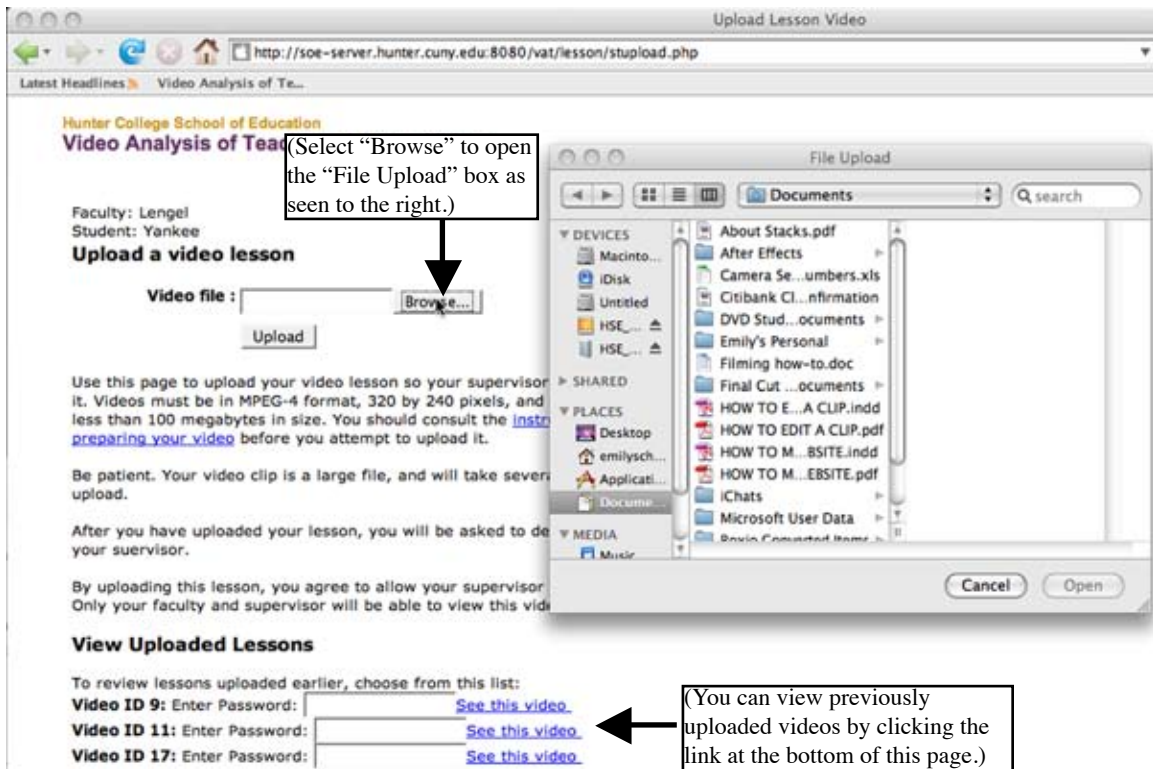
Upload Lesson Video

http://soe-server.hunter.cuny.edu:8080/vat/lesson/stupload.php

Latest Headlines Video Analysis of Te...

Hunter College School of Education
Video Analysis of Tea

(Select "Browse" to open the "File Upload" box as seen to the right.)

Faculty: Lengel
Student: Yankee

Upload a video lesson

Video file : Browse...

Upload

Use this page to upload your video lesson so your supervisor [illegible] it. Videos must be in MPEG-4 format, 320 by 240 pixels, and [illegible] less than 100 megabytes in size. You should consult the instr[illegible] preparing your video before you attempt to upload it.

Be patient. Your video clip is a large file, and will take severa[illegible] upload.

After you have uploaded your lesson, you will be asked to de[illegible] your suervisor.

By uploading this lesson, you agree to allow your supervisor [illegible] Only your faculty and supervisor will be able to view this vid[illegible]

File Upload

Documents

search

DEVICES
Macinto...
iDisk
Untitled
HSE_...
HSE_...
SHARED
PLACES
Desktop
emilysch...
Applicati...
Docume...
MEDIA
Music

About Stacks.pdf
After Effects
Camera Se...umbers.xls
Citibank Cl...nfirmation
DVD Stud...ocuments
Emily's Personal
Filming how-to.doc
Final Cut ...ocuments
HOW TO E...A CLIP.indd
HOW TO EDIT A CLIP.pdf
HOW TO M...BSITE.indd
HOW TO M...EBSITE.pdf
iChats
Microsoft User Data
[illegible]

Cancel
Open

View Uploaded Lessons

To review lessons uploaded earlier, choose from this list:
Video ID 9: Enter Password: See this video
Video ID 11: Enter Password: See this video
Video ID 17: Enter Password: See this video

(You can view previously uploaded videos by clicking the link at the bottom of this page.)